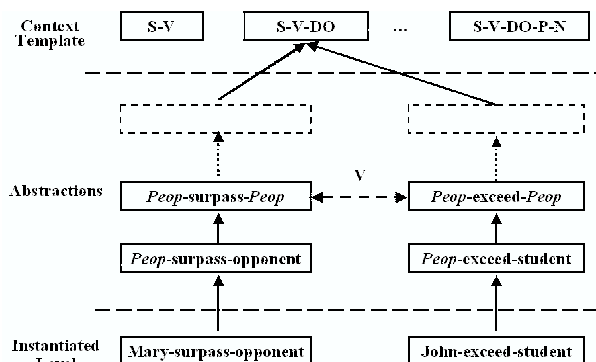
Context Template

S-V

S-V-DO

...

S-V-DO-P-N

Abstractions

V

*Peop*-surpass-*Peop*

*Peop*-exceed-*Peop*

*Peop*-surpass-opponent

*Peop*-exceed-student

Instantiated Level

Mary-surpass-opponent

John-exceed-student